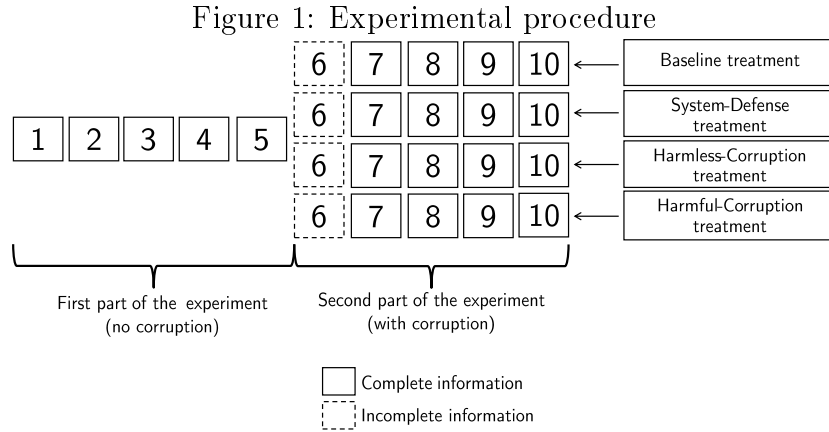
Figure 1: Experimental procedure

6 7 8 9 10 ← Baseline treatment

6 7 8 9 10 ← System-Defense treatment

1 2 3 4 5

6 7 8 9 10 ← Harmless-Corruption treatment

6 7 8 9 10 ← Harmful-Corruption treatment

First part of the experiment (no corruption)

Second part of the experiment (with corruption)

Complete information

Incomplete information